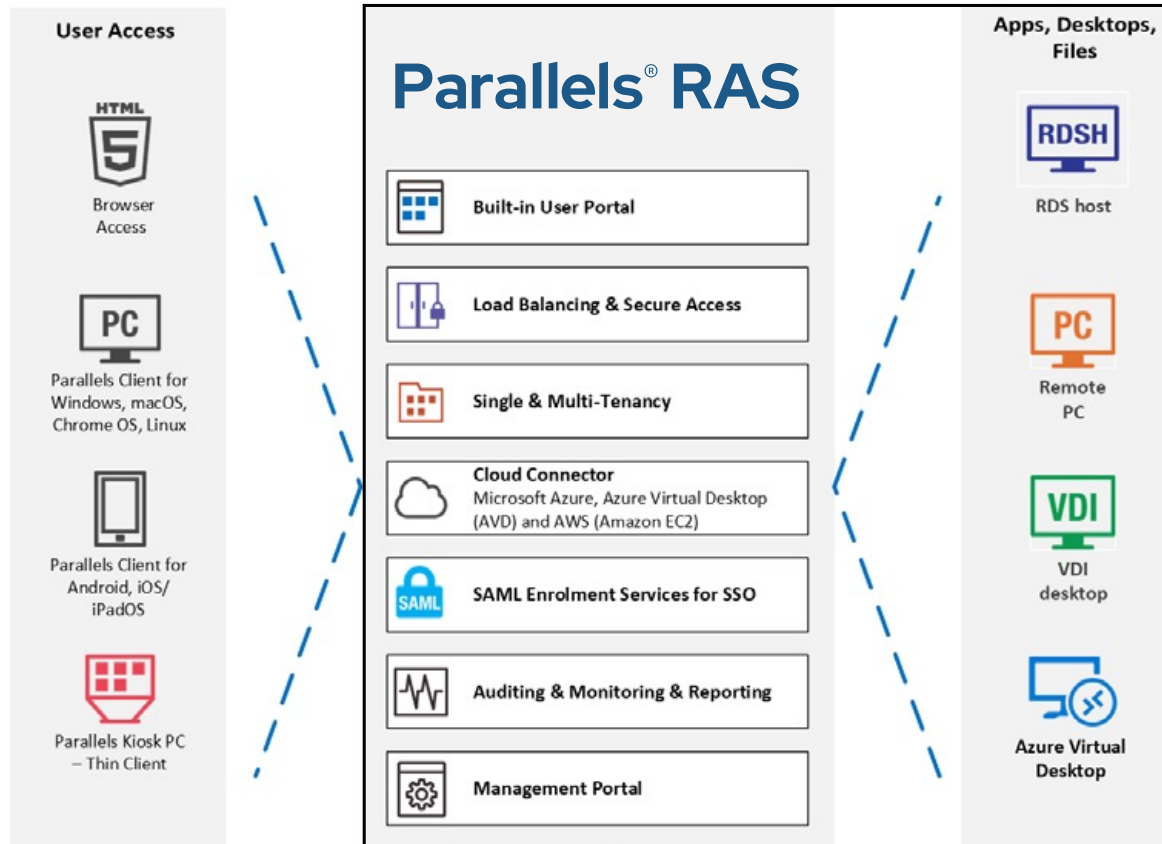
User Access

HTML
5
Browser Access

PC
Parallels Client for Windows, macOS, Chrome OS, Linux

Parallels Client for Android, iOS/ iPadOS

Parallels Kiosk PC – Thin Client

Parallels® RAS

Built-in User Portal

Load Balancing & Secure Access

Single & Multi-Tenancy

Cloud Connector
Microsoft Azure, Azure Virtual Desktop (AVD) and AWS (Amazon EC2)

SAML
SAML Enrolment Services for SSO

Auditing & Monitoring & Reporting

Management Portal

Apps, Desktops, Files

RDSH
RDS host

PC
Remote PC

VDI
VDI desktop

Azure Virtual Desktop